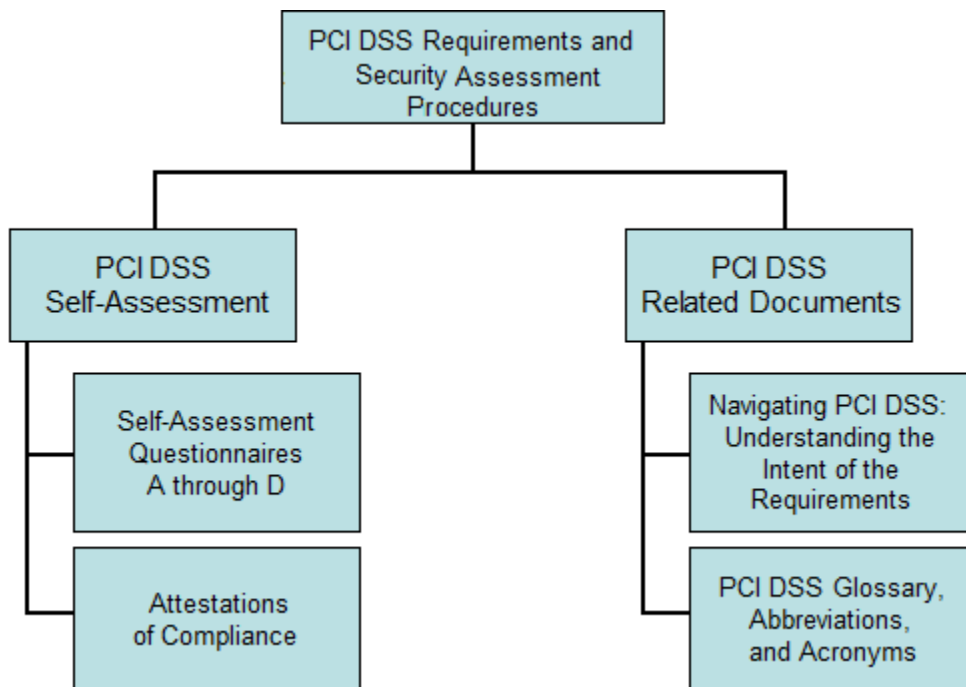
PCI DSS Requirements and Security Assessment Procedures

PCI DSS Self-Assessment

PCI DSS Related Documents

Self-Assessment Questionnaires A through D

Attestations of Compliance

Navigating PCI DSS: Understanding the Intent of the Requirements

PCI DSS Glossary, Abbreviations, and Acronyms